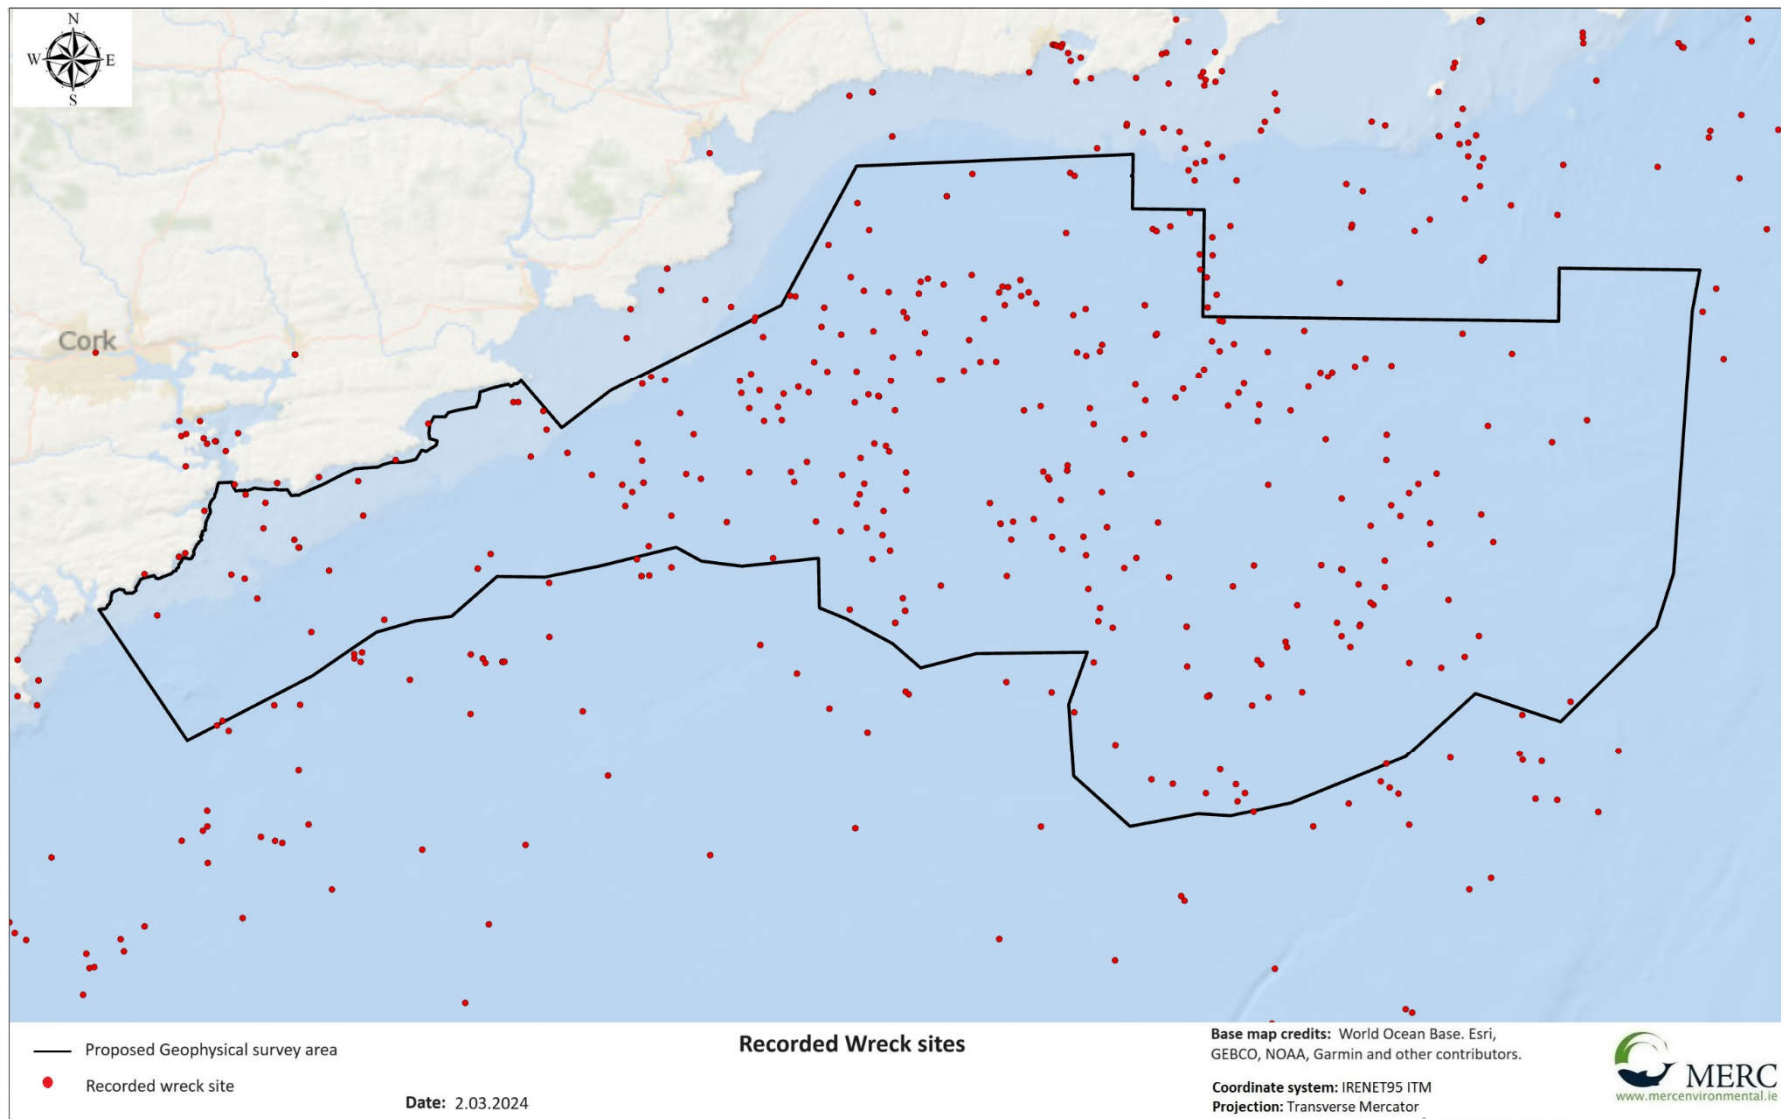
N
W
E
S

Cork

Proposed Geophysical survey area

Recorded wreck site

Recorded Wreck sites

Date: 2.03.2024

**Base map credits:** World Ocean Base. Esri, GEBCO, NOAA, Garmin and other contributors.

**Coordinate system:** IRENET95 ITM
**Projection:** Transverse Mercator

MERC
www.mercenvironmental.ie